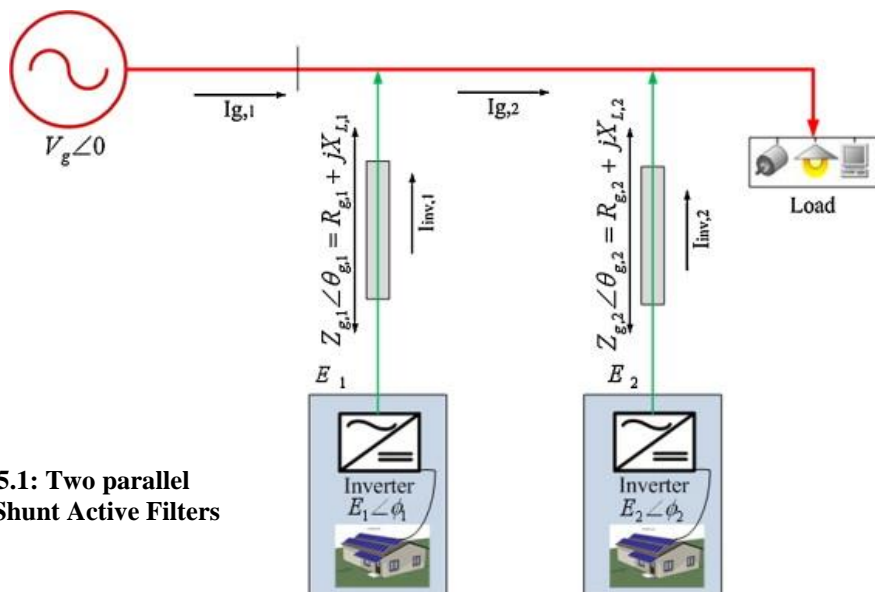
$V_g \angle 0$

Ig,1

Ig,2

$Z_{g,1}\angle\theta_{g,1} = R_{g,1} + jX_{L,1}$

Iinv,1

$Z_{g,2}\angle\theta_{g,2} = R_{g,2} + jX_{L,2}$

Iinv,2

Load

$E_1$

$E_2$

Inverter
$E_1 \angle \phi_1$

Inverter
$E_2 \angle \phi_2$

5.1: Two parallel Shunt Active Filters